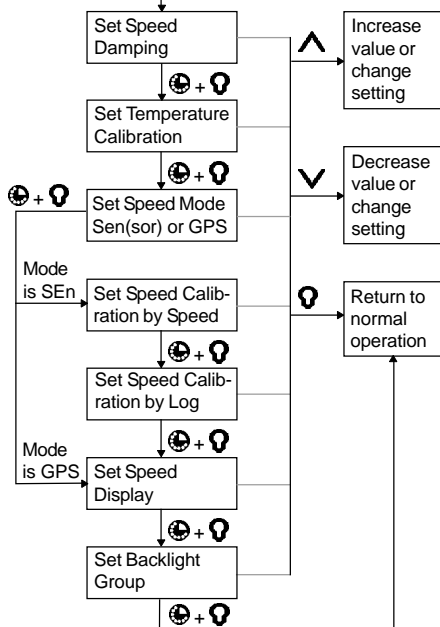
Set Speed Damping

+

Set Temperature Calibration

+

+

Set Speed Mode Sen(sor) or GPS

Mode is SEn

Set Speed Calibration by Speed

+

Set Speed Calibration by Log

+

Mode is GPS

Set Speed Display

+

Set Backlight Group

+

Increase value or change setting

Decrease value or change setting

Return to normal operation